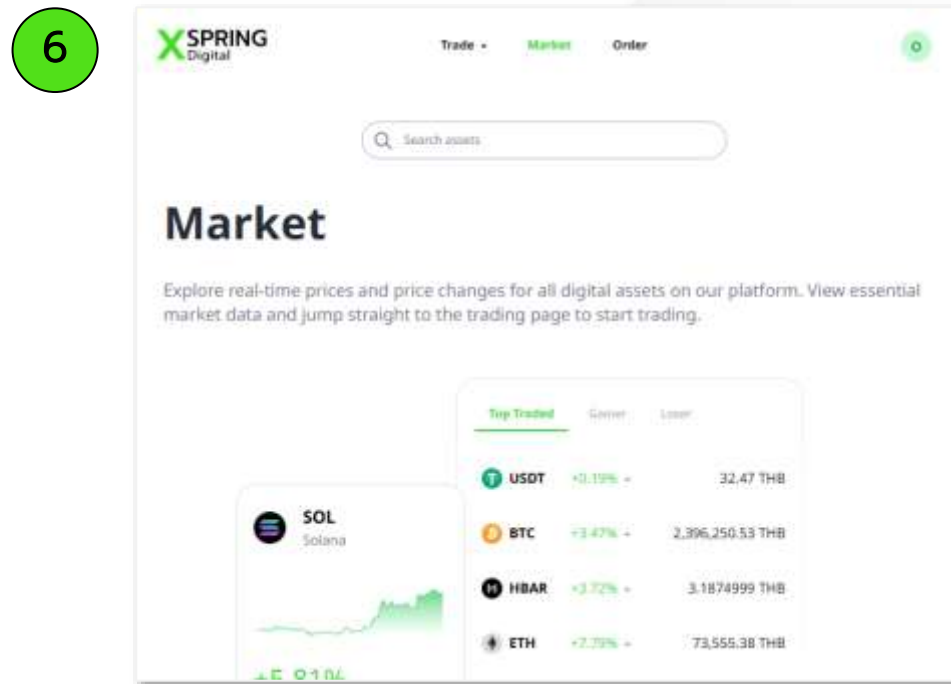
6

XSPRING Digital

Trade ▾ Market Order

O

Search assets

Market

Explore real-time prices and price changes for all digital assets on our platform. View essential market data and jump straight to the trading page to start trading.

Top Traded Gainer Loser

| | | |
|---|---|---|
| USDT | +0.15% | 32.47 THB |
| BTC | +3.47% | 2,396,250.53 THB |
| HBAR | +3.72% | 3.1874999 THB |
| ETH | +2.75% | 73,555.38 THB |

SOL
Solana

+5.81%